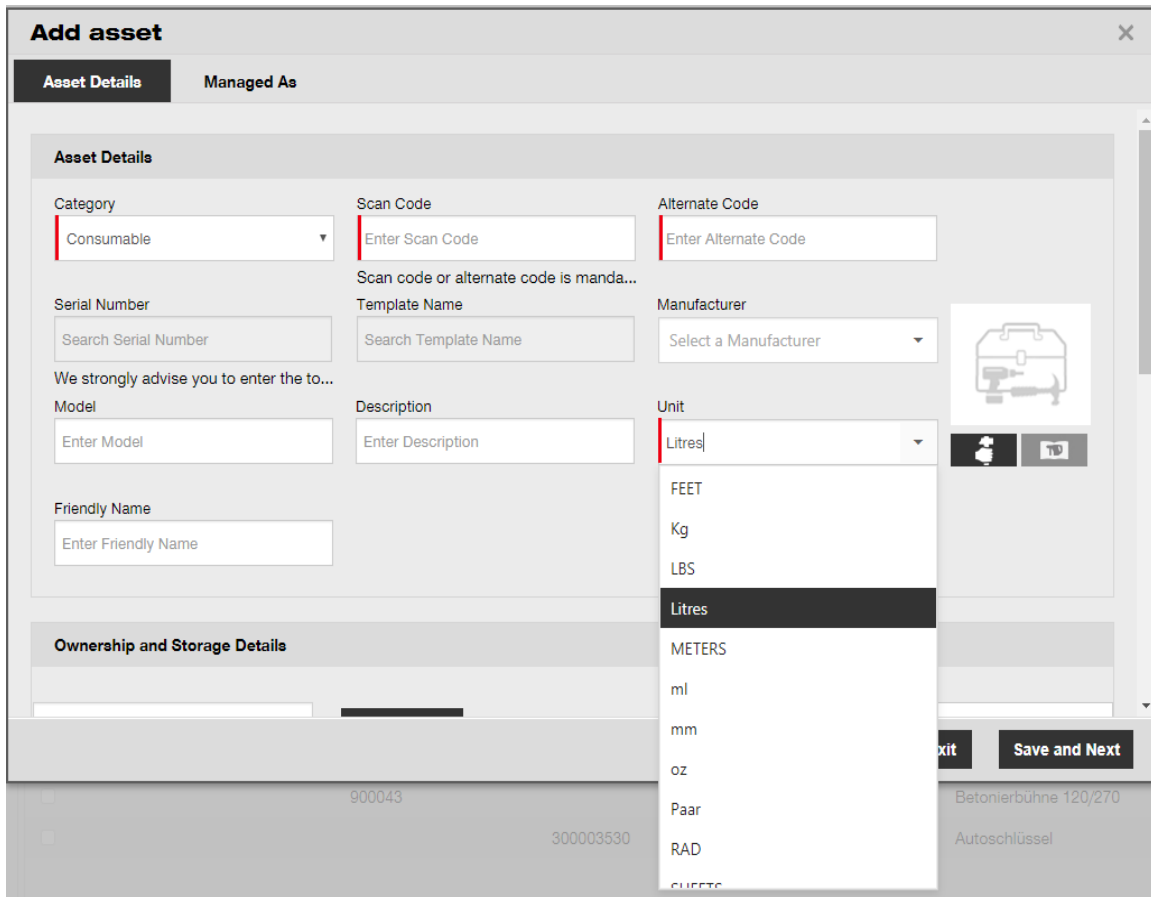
Add asset

×

Asset Details

Managed As

Asset Details

Category
Consumable

Scan Code
Enter Scan Code

Alternate Code
Enter Alternate Code

Scan code or alternate code is manda...

Serial Number
Search Serial Number

Template Name
Search Template Name

Manufacturer
Select a Manufacturer

We strongly advise you to enter the to...

Model
Enter Model

Description
Enter Description

Unit
Litres

Friendly Name
Enter Friendly Name

FEET
Kg
LBS
Litres
METERS
ml
mm
oz
Paar
RAD
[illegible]

Ownership and Storage Details

xit

Save and Next

900043
Betonierbühne 120/270

300003530
Autoschlüssel